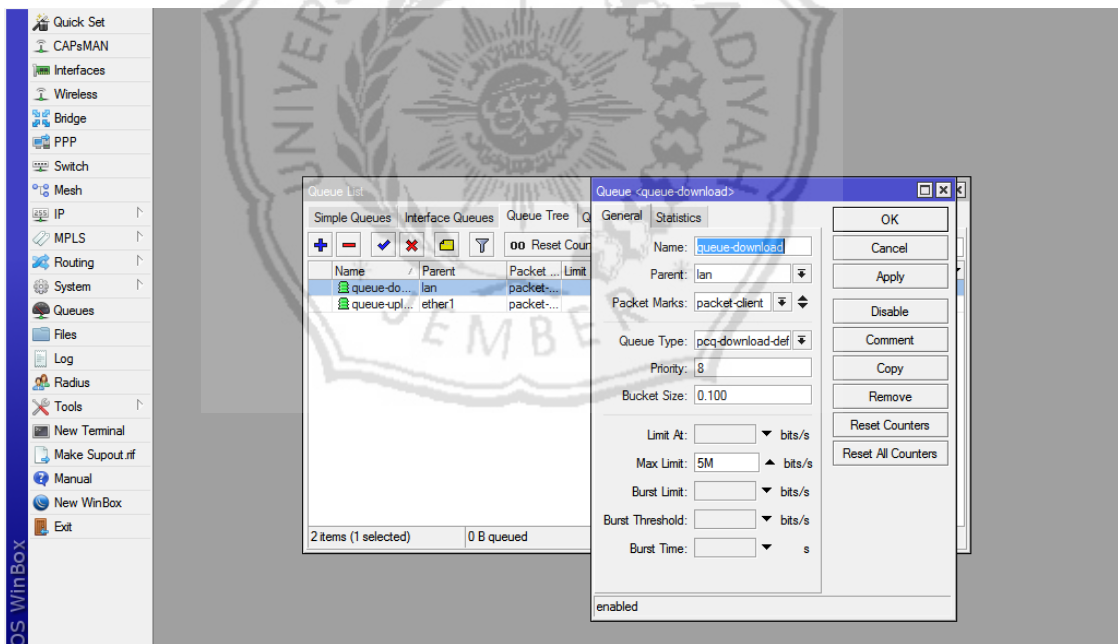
Quick Set
CAPsMAN
Interfaces
Wireless
Bridge
PPP
Switch
Mesh
IP
MPLS
Routing
System
Queues
Files
Log
Radius
Tools
New Terminal
Make Supout.rif
Manual
New WinBox
Exit

OS WinBox

Queue List
Simple Queues | Interface Queues | Queue Tree | Q

oo Reset Coun

| Name | Parent | Packet ... | Limit |
|---|---|---|---|
| queue-do... | lan | packet-... | |
| queue-upl... | ether1 | packet-... | |

2 items (1 selected) | 0 B queued

Queue <queue-download>
General | Statistics

Name: queue-download
Parent: lan
Packet Marks: packet-client
Queue Type: pcq-download-def
Priority: 8
Bucket Size: 0.100
Limit At: bits/s
Max Limit: 5M bits/s
Burst Limit: bits/s
Burst Threshold: bits/s
Burst Time: s

OK
Cancel
Apply
Disable
Comment
Copy
Remove
Reset Counters
Reset All Counters

enabled

EMBER